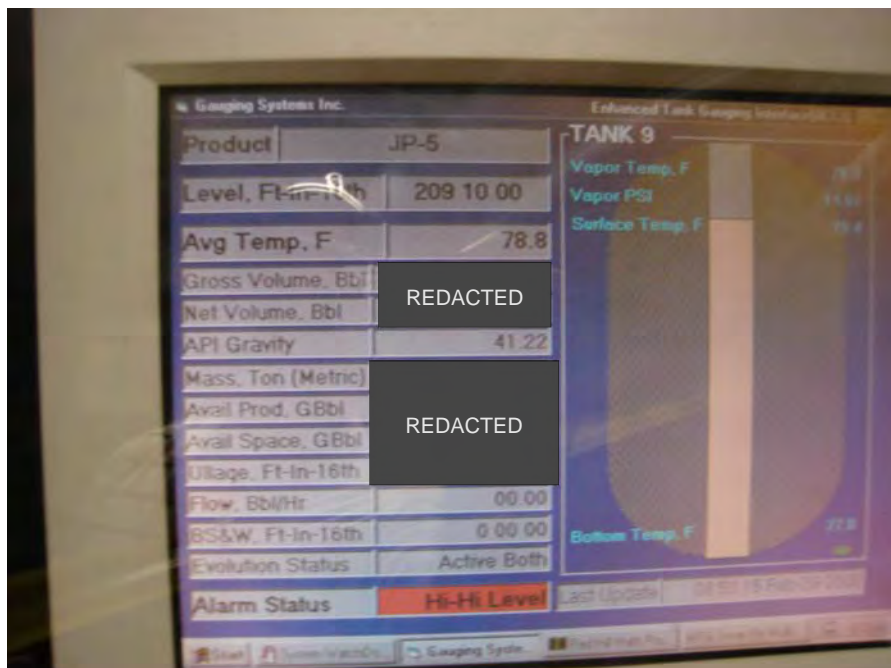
Gauging Systems Inc.

Enhanced Tank Gauging Interface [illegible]

Product JP-5

Level, Ft-In-16th 209 10 00

Avg Temp, F 78.8

Gross Volume, Bbl

REDACTED

Net Volume, Bbl

API Gravity 41.22

Mass, Ton (Metric)

Avail Prod, GBbl

REDACTED

Avail Space, GBbl

Ullage, Ft-In-16th

Flow, Bbl/Hr 00.00

BS&W, Ft-In-16th 0 00 00

Evolution Status Active Both

Alarm Status Hi-Hi Level

TANK 9

Vapor Temp, F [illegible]

Vapor PSI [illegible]

Surface Temp, F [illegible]

Bottom Temp, F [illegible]

Last Update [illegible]

Start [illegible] Gauging Syste... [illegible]